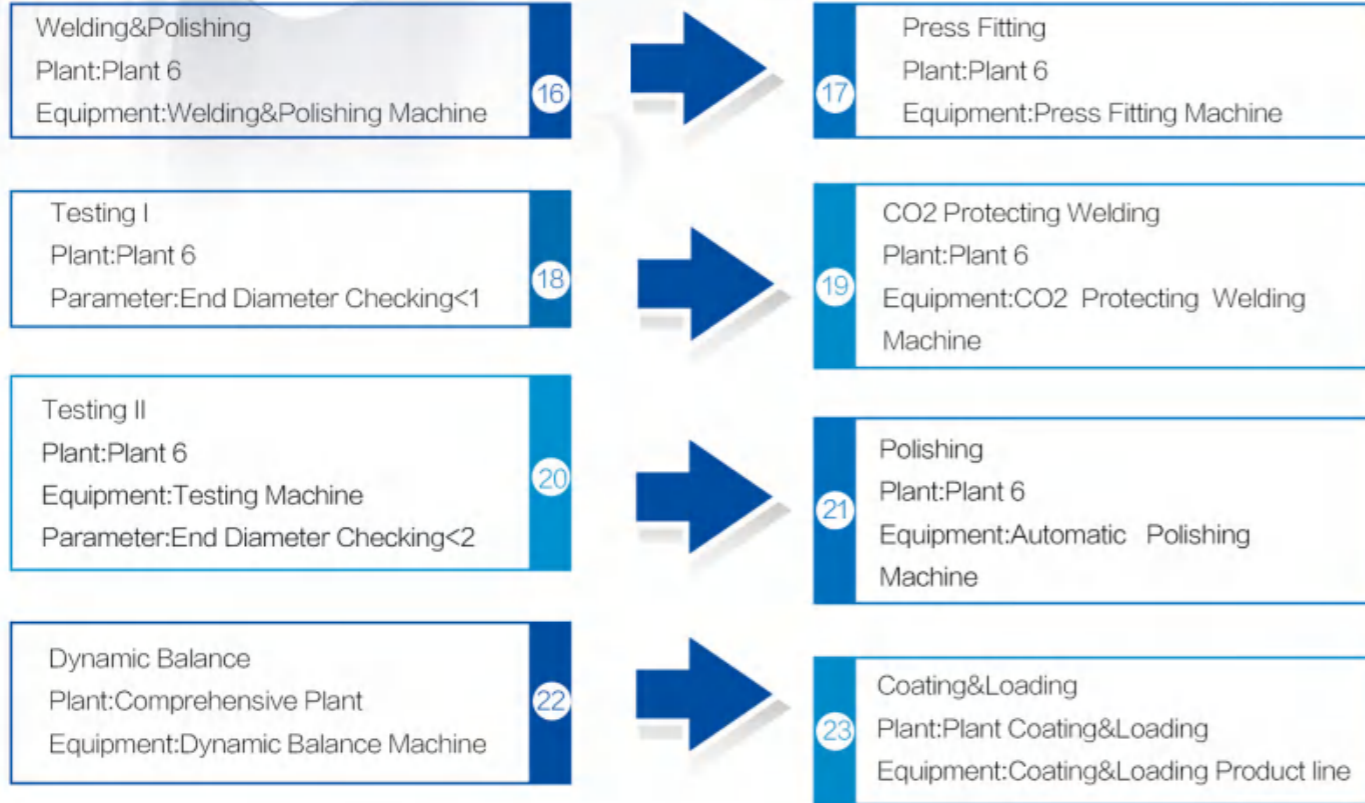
Welding&Polishing
Plant:Plant 6
Equipment:Welding&Polishing Machine

16

17

Press Fitting
Plant:Plant 6
Equipment:Press Fitting Machine

Testing I
Plant:Plant 6
Parameter:End Diameter Checking<1

18

19

CO2 Protecting Welding
Plant:Plant 6
Equipment:CO2 Protecting Welding Machine

Testing II
Plant:Plant 6
Equipment:Testing Machine
Parameter:End Diameter Checking<2

20

21

Polishing
Plant:Plant 6
Equipment:Automatic Polishing Machine

Dynamic Balance
Plant:Comprehensive Plant
Equipment:Dynamic Balance Machine

22

23

Coating&Loading
Plant:Plant Coating&Loading
Equipment:Coating&Loading Product line